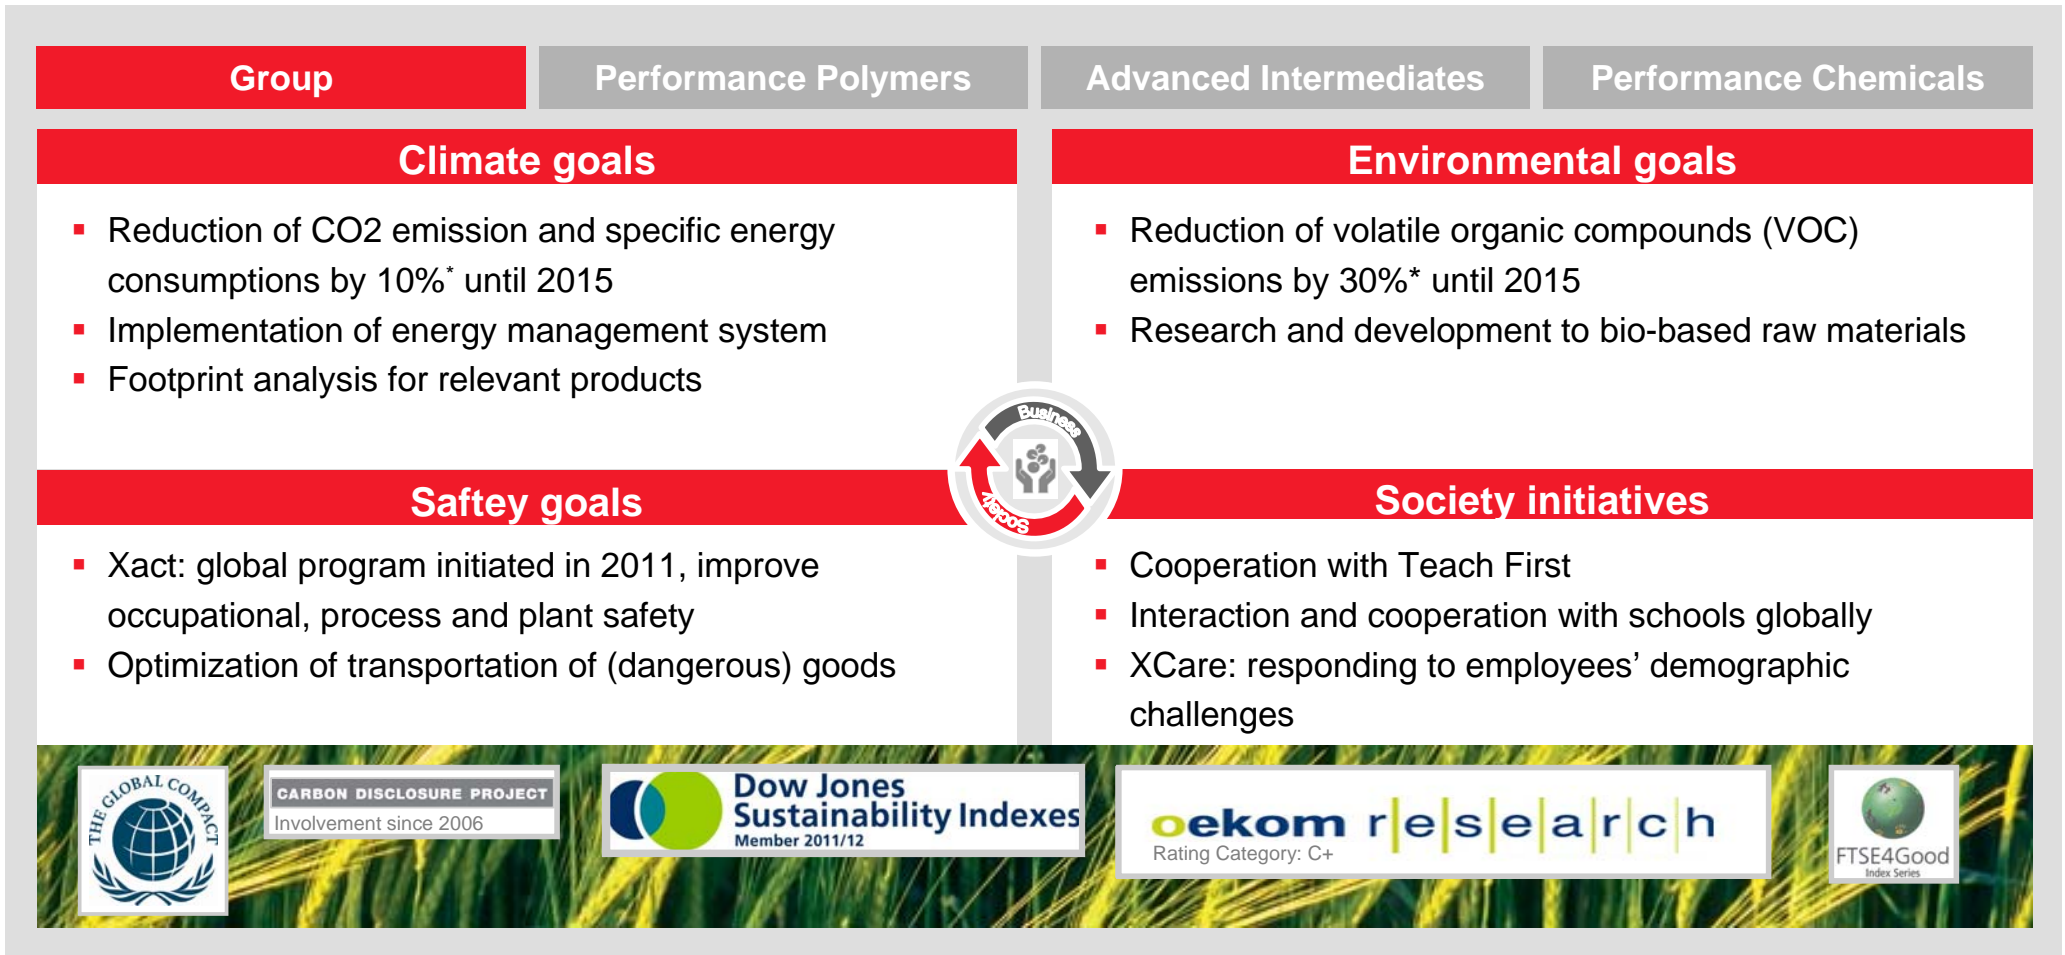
Group | Performance Polymers | Advanced Intermediates | Performance Chemicals

Climate goals

- Reduction of CO2 emission and specific energy consumptions by 10%* until 2015
- Implementation of energy management system
- Footprint analysis for relevant products

Environmental goals

- Reduction of volatile organic compounds (VOC) emissions by 30%* until 2015
- Research and development to bio-based raw materials

Business

Society

Saftey goals

- Xact: global program initiated in 2011, improve occupational, process and plant safety
- Optimization of transportation of (dangerous) goods

Society initiatives

- Cooperation with Teach First
- Interaction and cooperation with schools globally
- XCare: responding to employees' demographic challenges

THE GLOBAL COMPACT

CARBON DISCLOSURE PROJECT
Involvement since 2006

Dow Jones Sustainability Indexes
Member 2011/12

oekom r|e|s|e|a|r|c|h
Rating Category: C+

FTSE4Good
Index Series